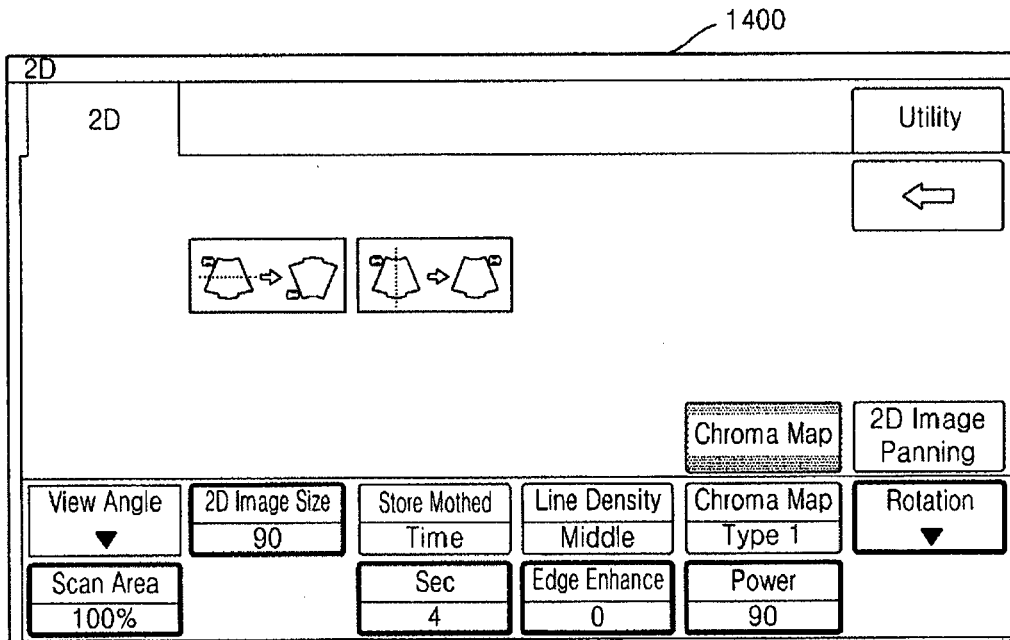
1400

2D

2D

Utility

Chroma Map

2D Image Panning

View Angle
▼

2D Image Size
90

Store Mothed
Time

Line Density
Middle

Chroma Map
Type 1

Rotation
▼

Scan Area
100%

Sec
4

Edge Enhance
0

Power
90